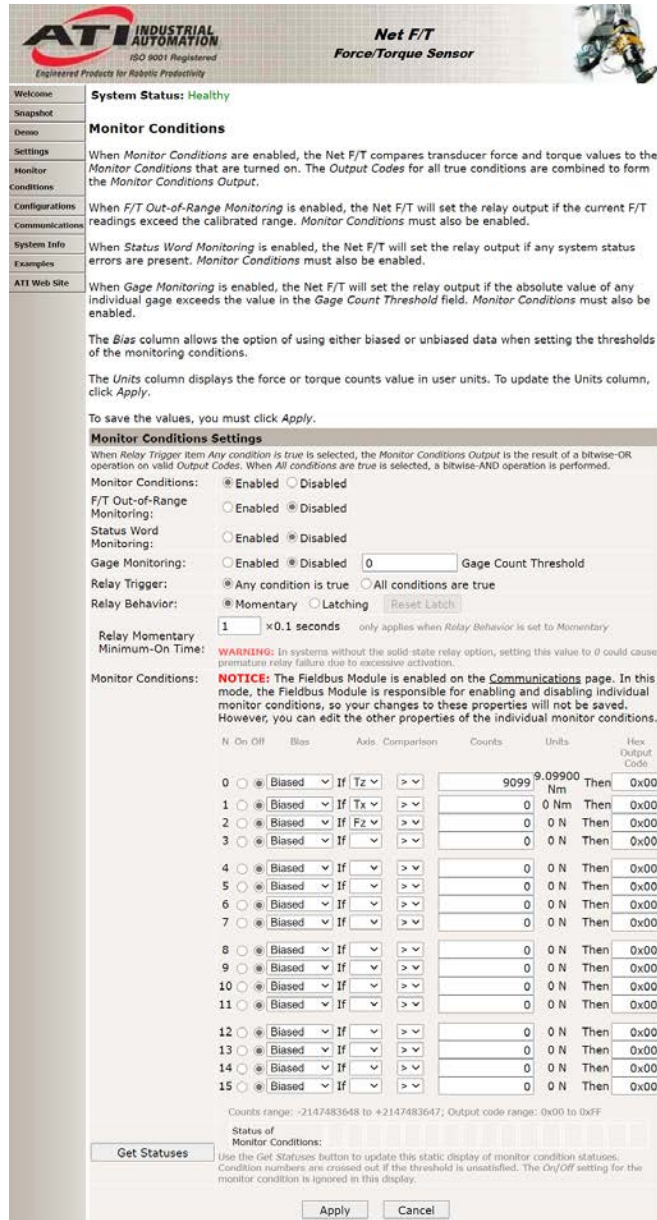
ATI INDUSTRIAL AUTOMATION
ISO 9001 Registered
Engineered Products for Robotic Productivity

Net F/T
Force/Torque Sensor

Welcome
Snapshot
Demo
Settings
Monitor Conditions
Configurations
Communications
System Info
Examples
ATI Web Site

System Status: Healthy

Monitor Conditions

When *Monitor Conditions* are enabled, the Net F/T compares transducer force and torque values to the *Monitor Conditions* that are turned on. The *Output Codes* for all true conditions are combined to form the *Monitor Conditions Output*.

When *F/T Out-of-Range Monitoring* is enabled, the Net F/T will set the relay output if the current F/T readings exceed the calibrated range. *Monitor Conditions* must also be enabled.

When *Status Word Monitoring* is enabled, the Net F/T will set the relay output if any system status errors are present. *Monitor Conditions* must also be enabled.

When *Gage Monitoring* is enabled, the Net F/T will set the relay output if the absolute value of any individual gage exceeds the value in the *Gage Count Threshold* field. *Monitor Conditions* must also be enabled.

The *Bias* column allows the option of using either biased or unbiased data when setting the thresholds of the monitoring conditions.

The *Units* column displays the force or torque counts value in user units. To update the Units column, click *Apply*.

To save the values, you must click *Apply*.

Monitor Conditions Settings

When *Relay Trigger* item *Any condition is true* is selected, the *Monitor Conditions Output* is the result of a bitwise-OR operation on valid *Output Codes*. When *All conditions are true* is selected, a bitwise-AND operation is performed.

Monitor Conditions: Enabled Disabled
F/T Out-of-Range Monitoring: Enabled Disabled
Status Word Monitoring: Enabled Disabled
Gage Monitoring: Enabled Disabled 0 Gage Count Threshold
Relay Trigger: Any condition is true All conditions are true
Relay Behavior: Momentary Latching Reset Latch
Relay Momentary Minimum-On Time: 1 ×0.1 seconds only applies when *Relay Behavior* is set to *Momentary*
WARNING: In systems without the solid-state relay option, setting this value to *0* could cause premature relay failure due to excessive activation.

Monitor Conditions: NOTICE: The Fieldbus Module is enabled on the Communications page. In this mode, the Fieldbus Module is responsible for enabling and disabling individual monitor conditions, so your changes to these properties will not be saved. However, you can edit the other properties of the individual monitor conditions.

| N | On | Off | Bias | | Axis | Comparison | Counts | Units | | Hex Output Code |
|---|---|---|---|---|---|---|---|---|---|---|
| 0 | | | Biased | If | Tz | > | 9099 | 9.09900 Nm | Then | 0x00 |
| 1 | | | Biased | If | Tx | > | 0 | 0 Nm | Then | 0x00 |
| 2 | | | Biased | If | Fz | > | 0 | 0 N | Then | 0x00 |
| 3 | | | Biased | If | | > | 0 | 0 N | Then | 0x00 |
| 4 | | | Biased | If | | > | 0 | 0 N | Then | 0x00 |
| 5 | | | Biased | If | | > | 0 | 0 N | Then | 0x00 |
| 6 | | | Biased | If | | > | 0 | 0 N | Then | 0x00 |
| 7 | | | Biased | If | | > | 0 | 0 N | Then | 0x00 |
| 8 | | | Biased | If | | > | 0 | 0 N | Then | 0x00 |
| 9 | | | Biased | If | | > | 0 | 0 N | Then | 0x00 |
| 10 | | | Biased | If | | > | 0 | 0 N | Then | 0x00 |
| 11 | | | Biased | If | | > | 0 | 0 N | Then | 0x00 |
| 12 | | | Biased | If | | > | 0 | 0 N | Then | 0x00 |
| 13 | | | Biased | If | | > | 0 | 0 N | Then | 0x00 |
| 14 | | | Biased | If | | > | 0 | 0 N | Then | 0x00 |
| 15 | | | Biased | If | | > | 0 | 0 N | Then | 0x00 |

Counts range: -2147483648 to +2147483647; Output code range: 0x00 to 0xFF

Status of Monitor Conditions:

Get Statuses
Use the *Get Statuses* button to update this static display of monitor condition statuses. Condition numbers are crossed out if the threshold is unsatisfied. The *On/Off* setting for the monitor condition is ignored in this display.

Apply Cancel